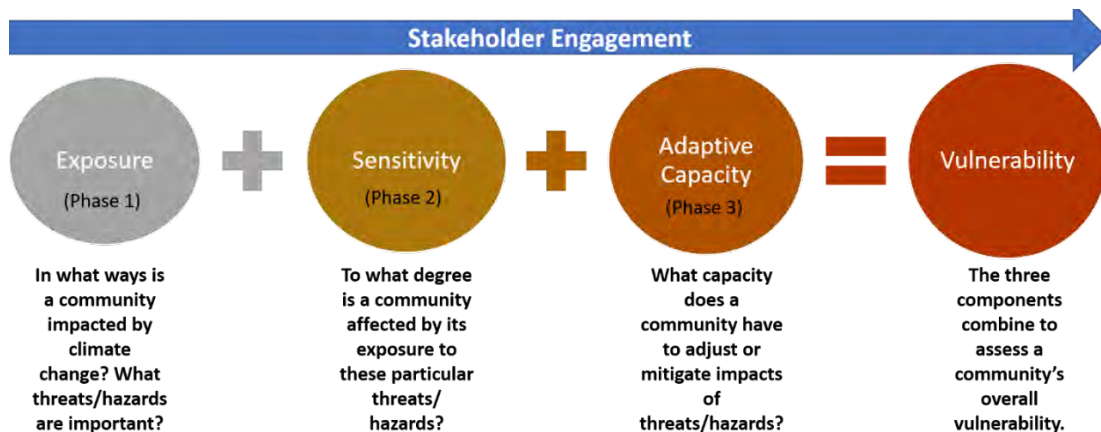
Stakeholder Engagement

Exposure
(Phase 1)

Sensitivity
(Phase 2)

Adaptive Capacity
(Phase 3)

Vulnerability

In what ways is a community impacted by climate change? What threats/hazards are important?

To what degree is a community affected by its exposure to these particular threats/ hazards?

What capacity does a community have to adjust or mitigate impacts of threats/hazards?

The three components combine to assess a community's overall vulnerability.